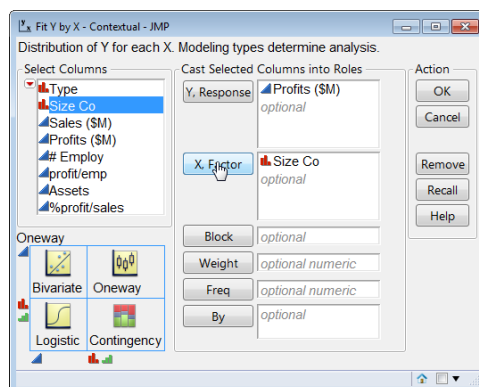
Fit Y by X - Contextual - JMP
Distribution of Y for each X. Modeling types determine analysis.

Select Columns
Type
Size Co
Sales ($M)
Profits ($M)
# Employ
profit/emp
Assets
%profit/sales

Cast Selected Columns into Roles
Y, Response
Profits ($M)
optional
X, Factor
Size Co
optional
Block
optional
Weight
optional numeric
Freq
optional numeric
By
optional

Action
OK
Cancel
Remove
Recall
Help

Oneway
Bivariate
Oneway
Logistic
Contingency